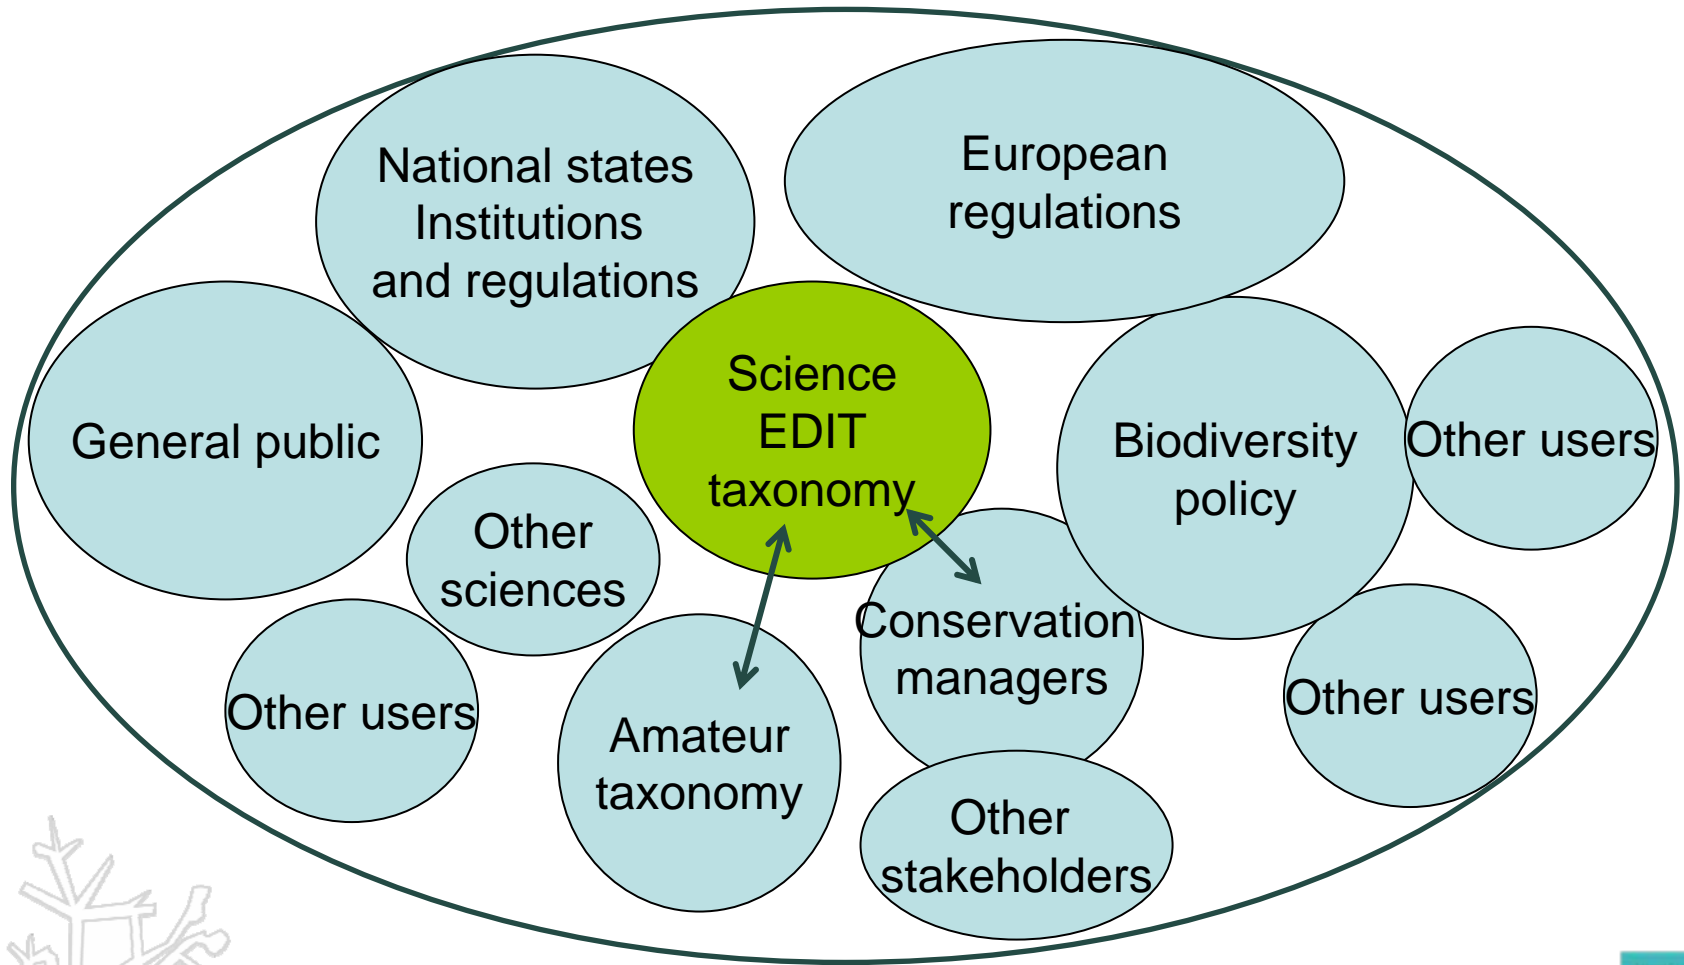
National states Institutions and regulations

European regulations

General public

Science EDIT taxonomy

Biodiversity policy

Other users

Other sciences

Conservation managers

Other users

Other users

Amateur taxonomy

Other stakeholders